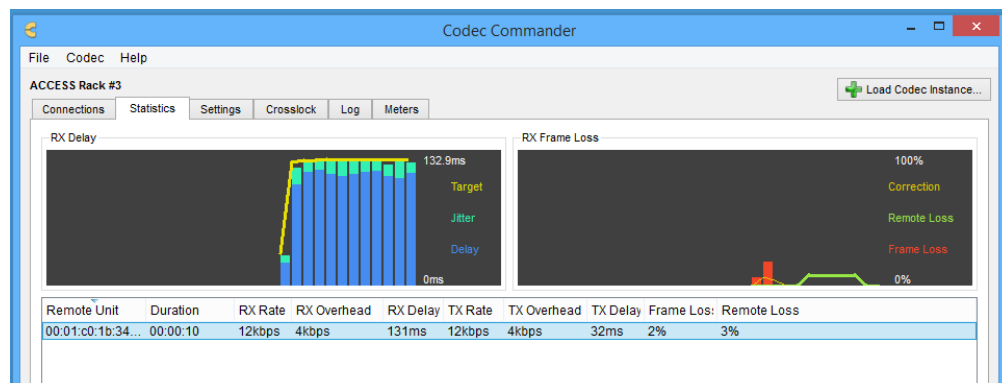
Codec Commander

File Codec Help

ACCESS Rack #3

Load Codec Instance...

Connections Statistics Settings Crosslock Log Meters

RX Delay

132.9ms

Target

Jitter

Delay

0ms

RX Frame Loss

100%

Correction

Remote Loss

Frame Loss

0%

| Remote Unit | Duration | RX Rate | RX Overhead | RX Delay | TX Rate | TX Overhead | TX Delay | Frame Loss | Remote Loss |
|---|---|---|---|---|---|---|---|---|---|
| 00:01:c0:1b:34... | 00:00:10 | 12kbps | 4kbps | 131ms | 12kbps | 4kbps | 32ms | 2% | 3% |